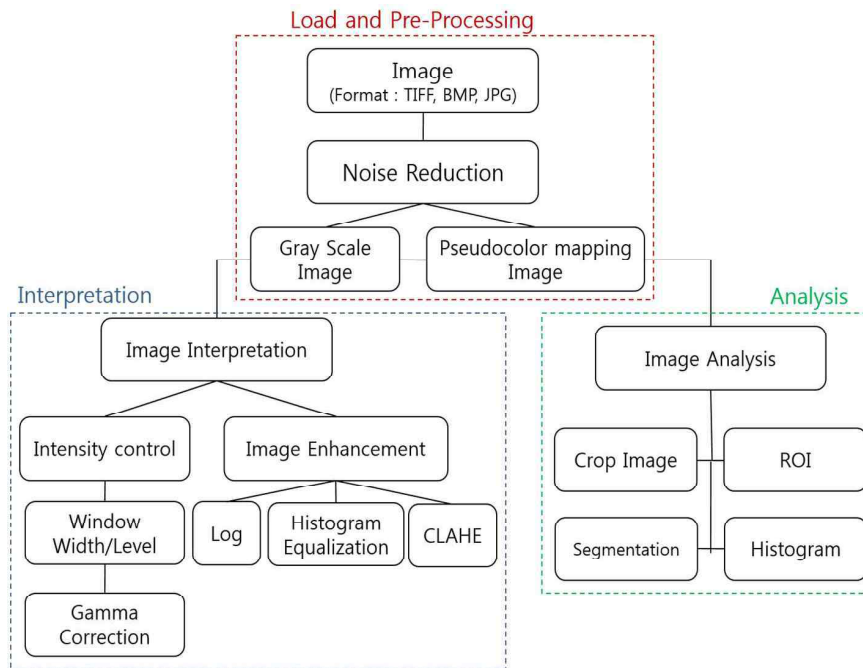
Load and Pre-Processing

Image
(Format : TIFF, BMP, JPG)

Noise Reduction

Gray Scale Image

Pseudocolor mapping Image

Interpretation

Image Interpretation

Intensity control

Image Enhancement

Window Width/Level

Gamma Correction

Log

Histogram Equalization

CLAHE

Analysis

Image Analysis

Crop Image

ROI

Segmentation

Histogram